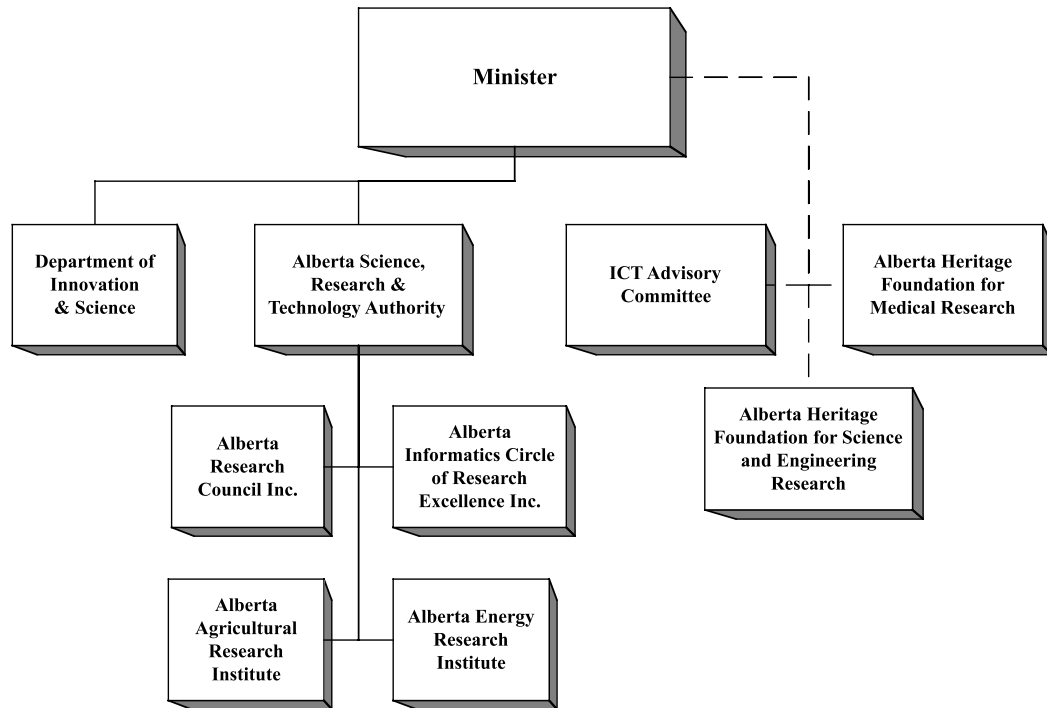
Minister

Department of Innovation & Science

Alberta Science, Research & Technology Authority

ICT Advisory Committee

Alberta Heritage Foundation for Medical Research

Alberta Heritage Foundation for Science and Engineering Research

Alberta Research Council Inc.

Alberta Informatics Circle of Research Excellence Inc.

Alberta Agricultural Research Institute

Alberta Energy Research Institute